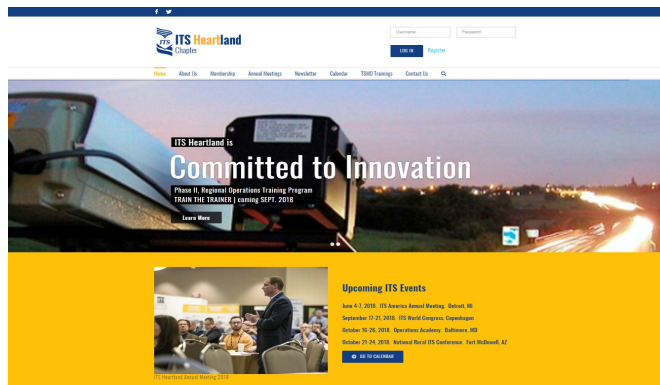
f
ITS Heartland Chapter

Username
Password
LOG IN
Register

Home
About Us
Membership
Annual Meetings
Newsletter
Calendar
TSMO Trainings
Contact Us

ITS Heartland is
Committed to Innovation
Phase II, Regional Operations Training Program
TRAIN THE TRAINER | coming SEPT. 2018
Learn More

Upcoming ITS Events
June 4-7, 2018, ITS America Annual Meeting, Detroit, MI
September 17-21, 2018, ITS World Congress, Copenhagen
October 16-26, 2018, Operations Academy, Baltimore, MD
October 21-24, 2018, National Rural ITS Conference, Fort McDowell, AZ
GO TO CALENDAR

ITS Heartland Annual Meeting 2018